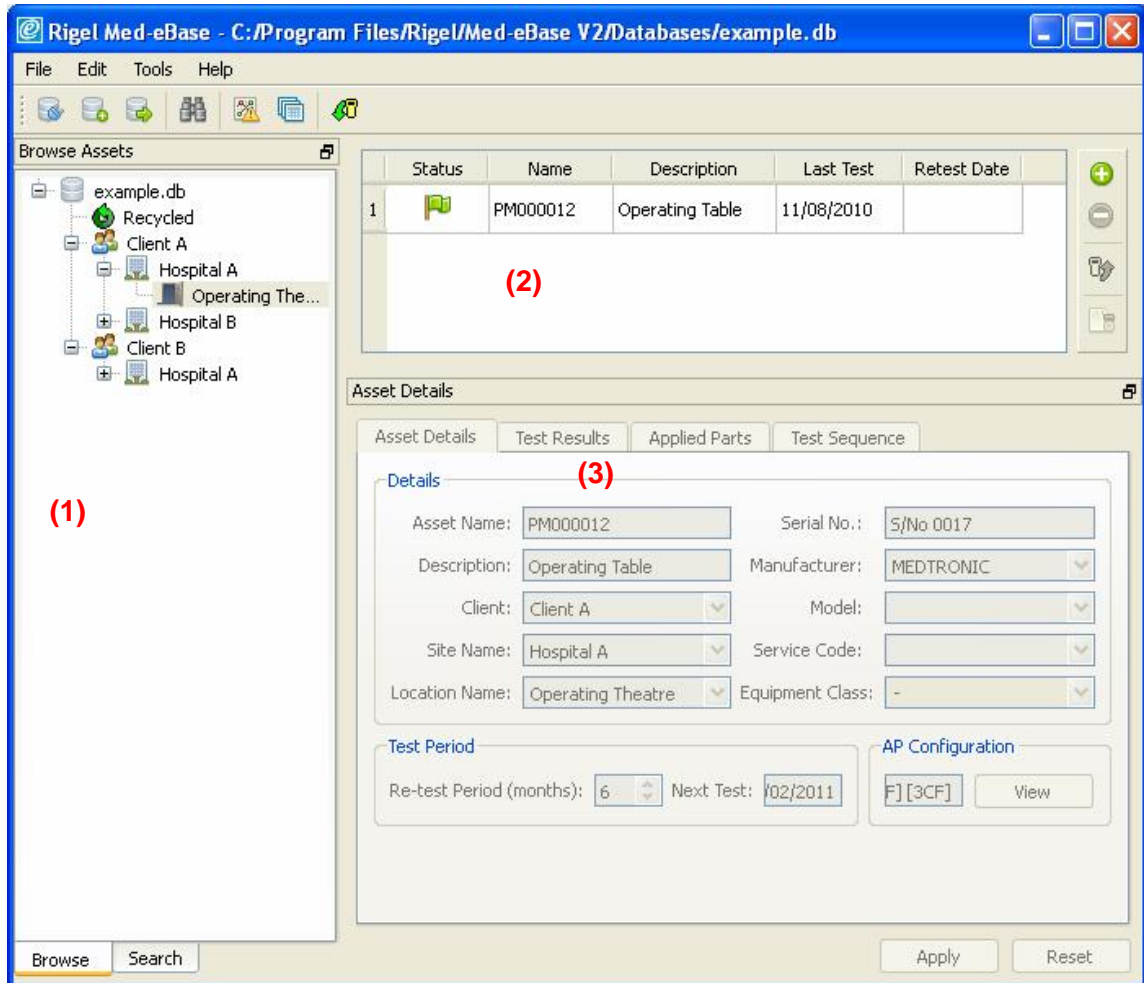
Rigel Med-eBase - C:/Program Files/Rigel/Med-eBase V2/Databases/example.db

File Edit Tools Help

Browse Assets

example.db
Recycled
Client A
Hospital A
Operating The...
Hospital B
Client B
Hospital A

(1)

| | Status | Name | Description | Last Test | Retest Date |
|---|---|---|---|---|---|
| 1 | | PM000012 | Operating Table | 11/08/2010 | |

(2)

Asset Details

Asset Details | Test Results | Applied Parts | Test Sequence

(3)

Details

Asset Name: PM000012
Serial No.: S/No 0017
Description: Operating Table
Manufacturer: MEDTRONIC
Client: Client A
Model:
Site Name: Hospital A
Service Code:
Location Name: Operating Theatre
Equipment Class: -

Test Period

Re-test Period (months): 6
Next Test: /02/2011

AP Configuration

F] [3CF]
View

Browse Search

Apply Reset